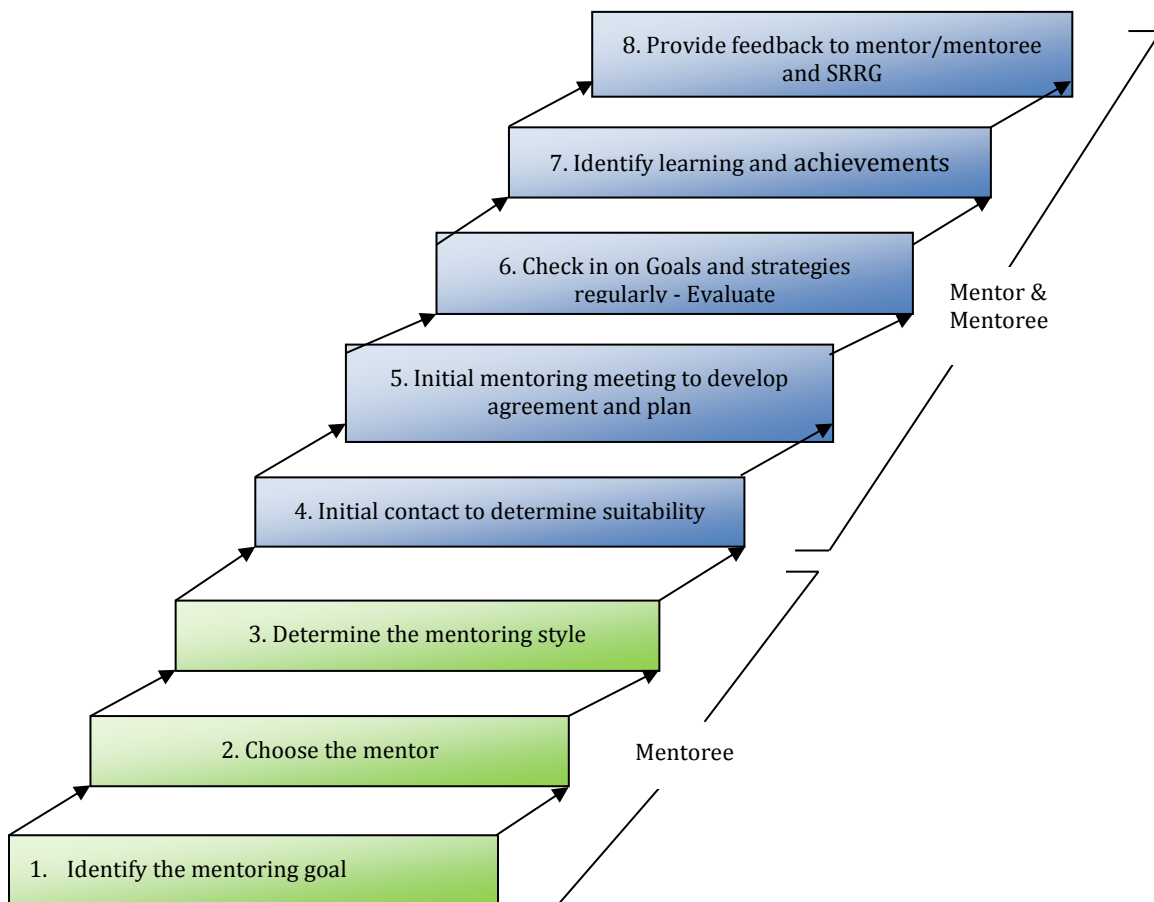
8. Provide feedback to mentor/mentoree and SRRG

7. Identify learning and achievements

6. Check in on Goals and strategies regularly - Evaluate

Mentor & Mentoree

5. Initial mentoring meeting to develop agreement and plan

4. Initial contact to determine suitability

3. Determine the mentoring style

2. Choose the mentor

Mentoree

1. Identify the mentoring goal